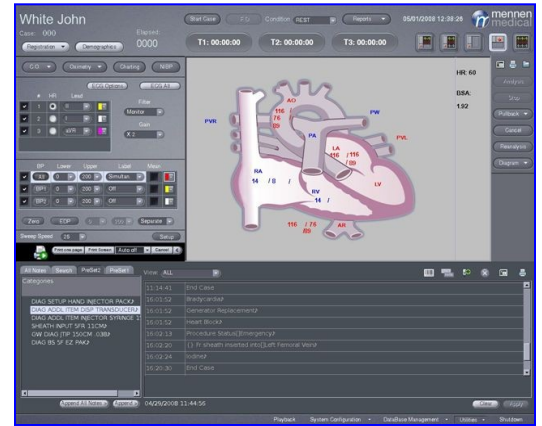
White John
Case: 000
Elapsed:
0000
Registration
Demographics
Start Case
F/S
Condition: REST
Reports
05/01/2008 12:38:26
mennen medical
T1: 00:00:00
T2: 00:00:00
T3: 00:00:00

O.O
Oximetry
Grading
NIBP
ECG Options
ECG All
HR
Lead
Filter
Monitor
Gain
X 2
BP
Lower
Upper
Label
Mean
Simultan
Off
Off
Zero
EDP
Separate
Sweep Speed
25
Setup
Print one page
Print Screen
Auto off
Cancel

AO
116
/ 76
89
PA
PVR
PW
PVL
RA
14 / 8 /
LA
116 / 116
/ 89
RV
14 /
LV
116 / 76
/ 89
AR

HR: 60
BSA:
1.92
Analysis
Stop
Pullback
Cancel
Reanalysis
Diagram

All Notes
Search
PreSet1
PreSet1
Categories
DIAG SETUP HAND INJECTOR PACK
DIAG ADDL ITEM DISP TRANSDUCER
DIAG ADDL ITEM INJECTOR SYRINGE 1
SHEATH INPUT 5FR 11CM
GW DIAG JTIP 150CM .038
DIAG BS 5F EZ PAK

View: ALL
11:14:41 End Case
16:01:52 Bradycardia
16:01:52 Generator Replacement
16:01:52 Heart Block
16:02:13 Procedure Status[]Emergency
16:02:20 11 fr sheath inserted into[]Left Femoral Vein
16:02:24 Iodine
16:20:30 End Case

Append All Notes
Append
04/29/2008 11:44:56
Clear
Apply

Playback
System Configuration
DataBase Management
Utilities
Shutdown